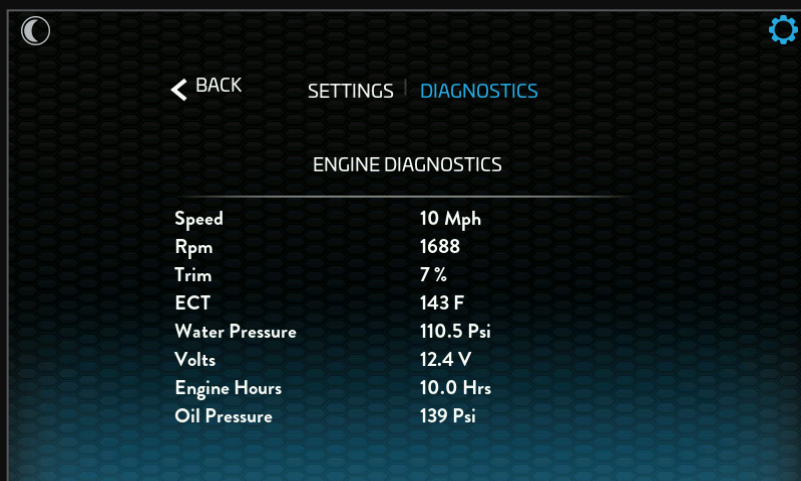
< BACK SETTINGS | DIAGNOSTICS

ENGINE DIAGNOSTICS

| | |
|---|---|
| Speed | 10 Mph |
| Rpm | 1688 |
| Trim | 7 % |
| ECT | 143 F |
| Water Pressure | 110.5 Psi |
| Volts | 12.4 V |
| Engine Hours | 10.0 Hrs |
| Oil Pressure | 139 Psi |